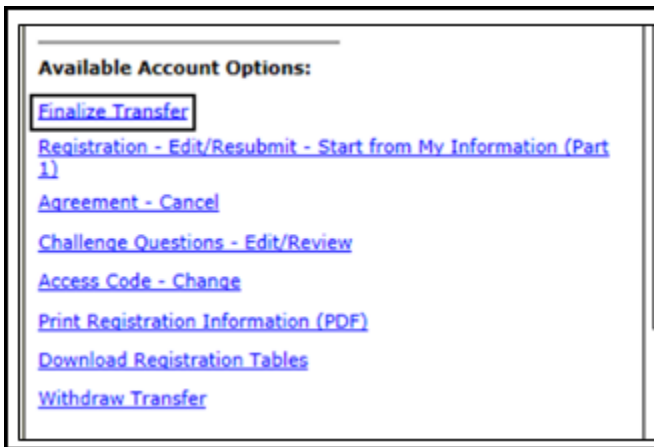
Available Account Options:

Finalize Transfer

Registration - Edit/Resubmit - Start from My Information (Part 1)

Agreement - Cancel

Challenge Questions - Edit/Review

Access Code - Change

Print Registration Information (PDF)

Download Registration Tables

Withdraw Transfer